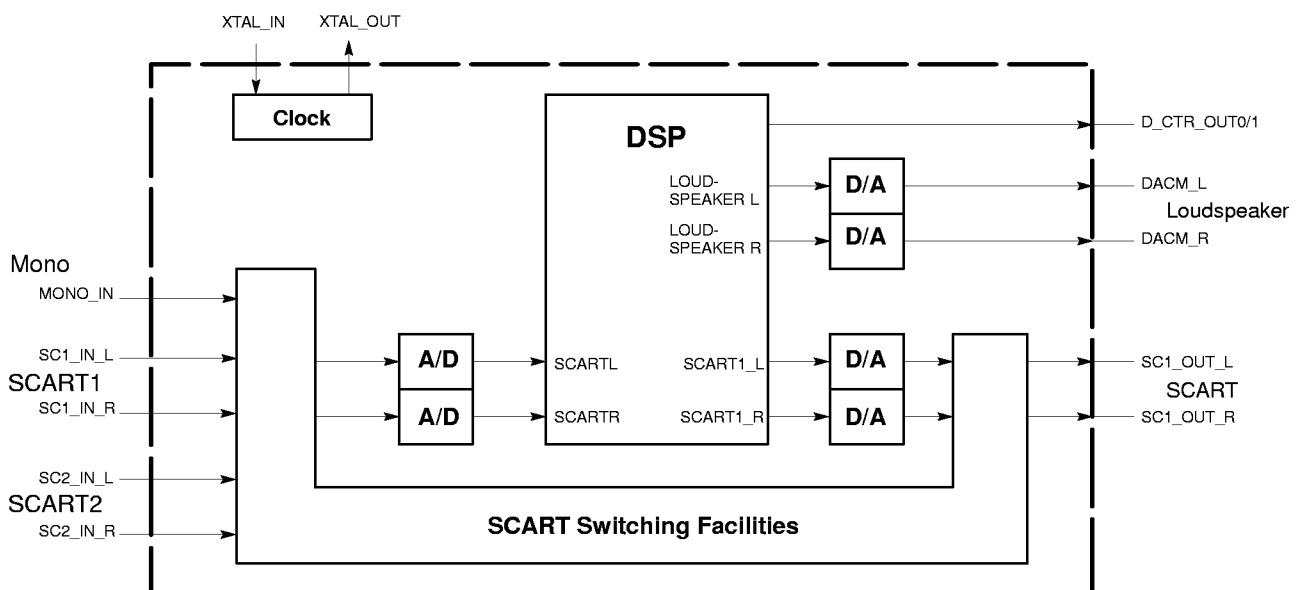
XTAL_IN
XTAL_OUT

Clock

DSP

D_CTR_OUT0/1

LOUD-SPEAKER L
D/A
DACM_L
Loudspeaker

LOUD-SPEAKER R
D/A
DACM_R

Mono
MONO_IN

SC1_IN_L
SCART1
SC1_IN_R

A/D
A/D
SCARTL
SCARTR
SCART1_L
SCART1_R
D/A
D/A

SC1_OUT_L
SCART
SC1_OUT_R

SC2_IN_L
SCART2
SC2_IN_R

SCART Switching Facilities